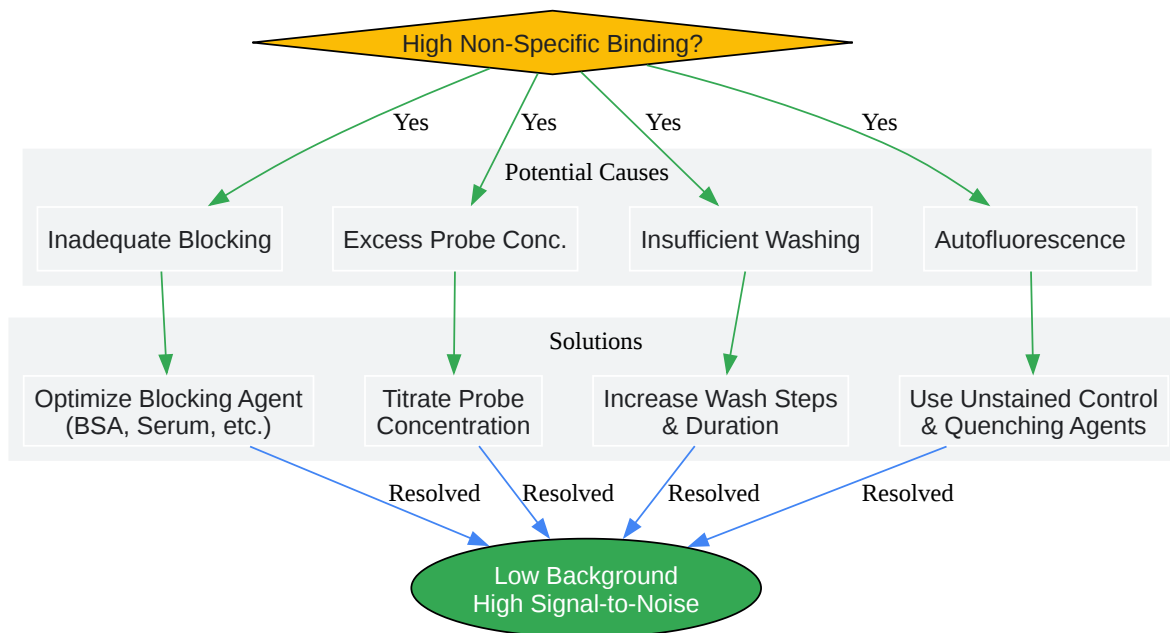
High Non-Specific Binding?

Yes
Yes
Yes
Yes

Potential Causes

Inadequate Blocking
Excess Probe Conc.
Insufficient Washing
Autofluorescence

Solutions

Optimize Blocking Agent (BSA, Serum, etc.)
Titrate Probe Concentration
Increase Wash Steps & Duration
Use Unstained Control & Quenching Agents

Resolved
Resolved
Resolved
Resolved

Low Background
High Signal-to-Noise